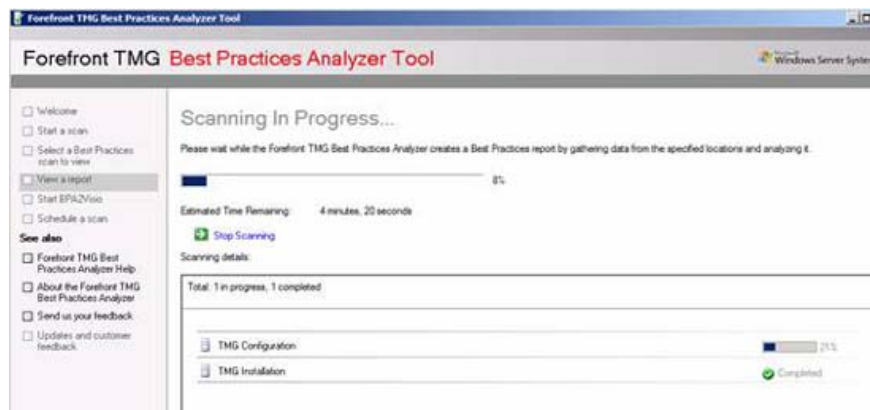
Forefront TMG Best Practices Analyzer Tool

Forefront TMG Best Practices Analyzer Tool

Microsoft Windows Server System

Welcome
Start a scan
Select a Best Practices scan to view
View a report
Start BPA2Visio
Schedule a scan
See also
Forefront TMG Best Practices Analyzer Help
About the Forefront TMG Best Practices Analyzer
Send us your feedback
Updates and customer feedback

Scanning In Progress...

Please wait while the Forefront TMG Best Practices Analyzer creates a Best Practices report by gathering data from the specified locations and analyzing it.

8%

Estimated Time Remaining: 4 minutes, 20 seconds

Stop Scanning

Scanning details:

Total: 1 in progress, 1 completed

TMG Configuration 21%
TMG Installation Completed